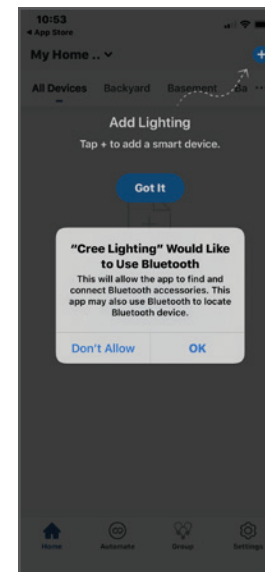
10:53
◂ App Store

My Home .. ⌄

+

All Devices Backyard Basement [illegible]a ···

Add Lighting
Tap + to add a smart device.

Got It

"Cree Lighting" Would Like to Use Bluetooth
This will allow the app to find and connect Bluetooth accessories. This app may also use Bluetooth to locate Bluetooth device.

Don't Allow OK

Home Automate Group Settings